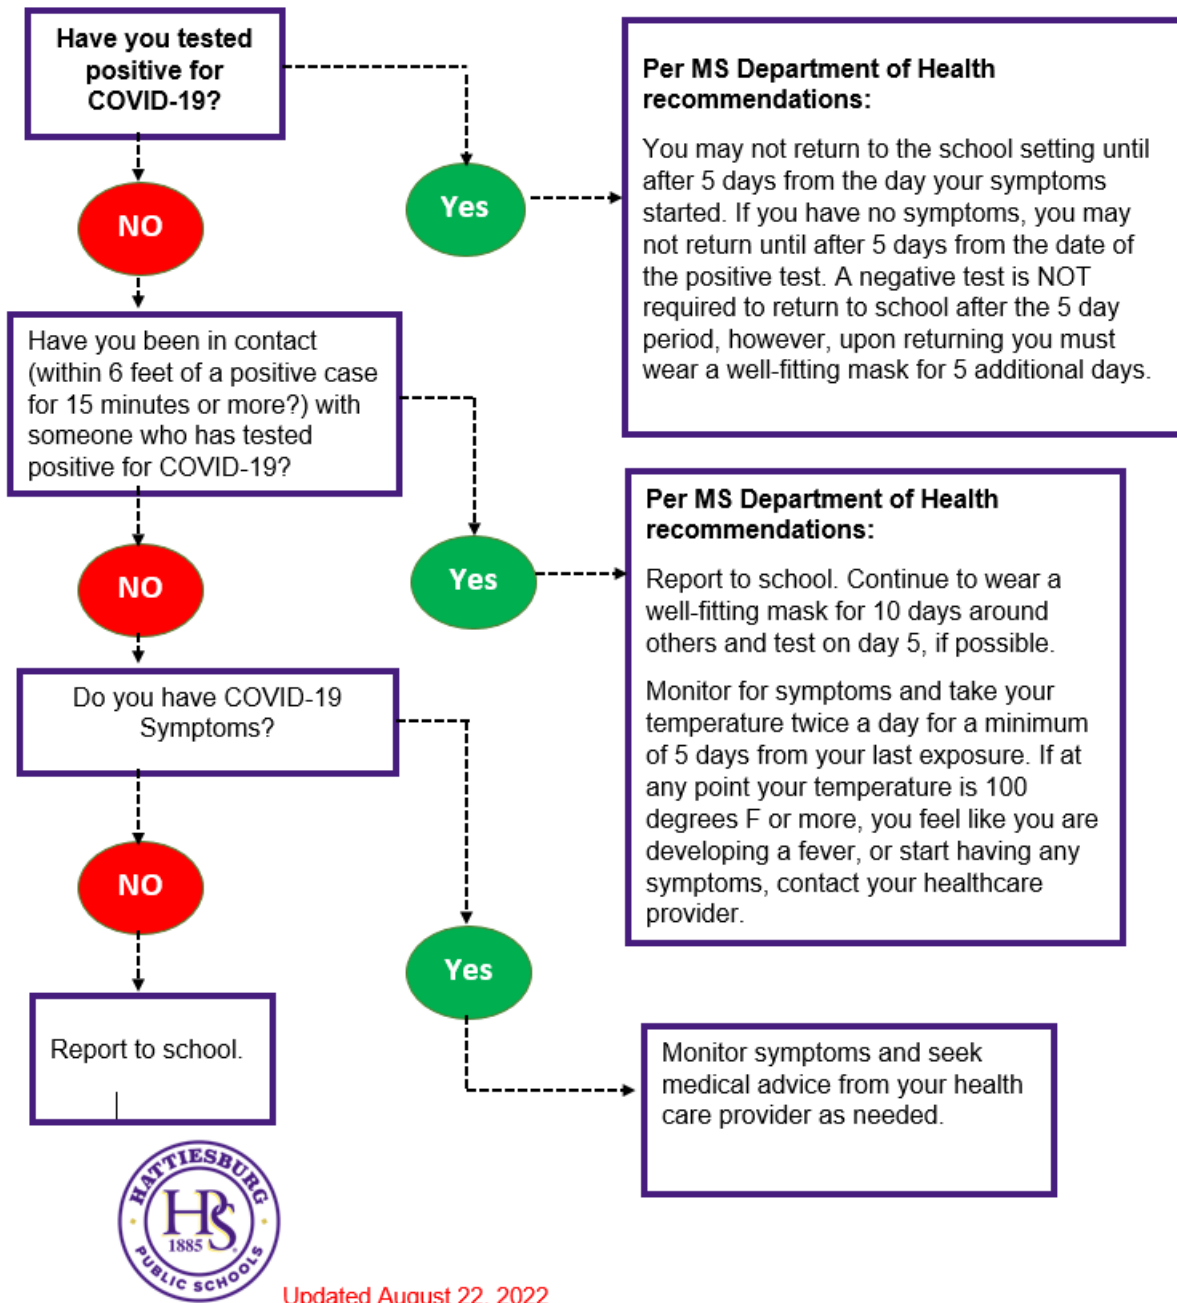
Have you tested positive for COVID-19?

Yes

Per MS Department of Health recommendations:

You may not return to the school setting until after 5 days from the day your symptoms started. If you have no symptoms, you may not return until after 5 days from the date of the positive test. A negative test is NOT required to return to school after the 5 day period, however, upon returning you must wear a well-fitting mask for 5 additional days.

NO

Have you been in contact (within 6 feet of a positive case for 15 minutes or more?) with someone who has tested positive for COVID-19?

Yes

Per MS Department of Health recommendations:

Report to school. Continue to wear a well-fitting mask for 10 days around others and test on day 5, if possible.

Monitor for symptoms and take your temperature twice a day for a minimum of 5 days from your last exposure. If at any point your temperature is 100 degrees F or more, you feel like you are developing a fever, or start having any symptoms, contact your healthcare provider.

NO

Do you have COVID-19 Symptoms?

NO

Yes

Report to school.

Monitor symptoms and seek medical advice from your health care provider as needed.

HATTIESBURG HPS 1885 PUBLIC SCHOOLS

Updated August 22, 2022